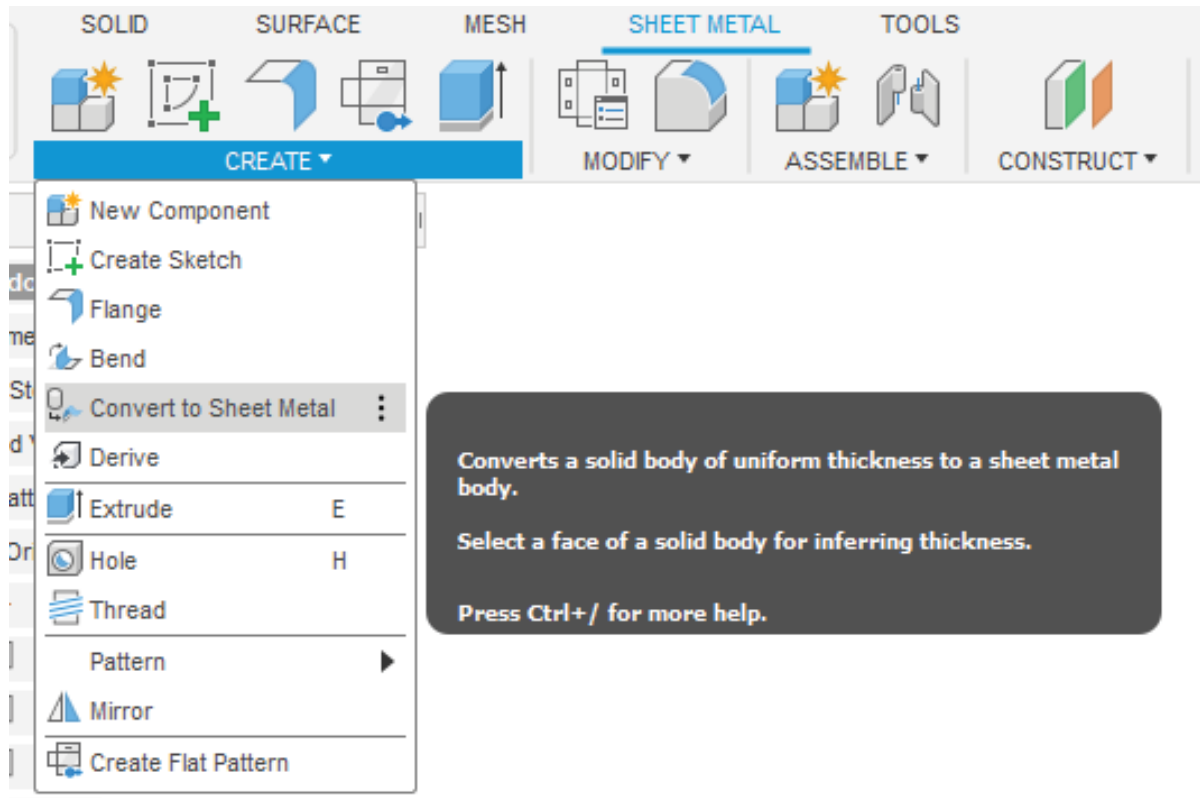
SOLID SURFACE MESH SHEET METAL TOOLS

CREATE ▾ MODIFY ▾ ASSEMBLE ▾ CONSTRUCT ▾

New Component
Create Sketch
Flange
Bend
Convert to Sheet Metal
Derive
Extrude E
Hole H
Thread
Pattern
Mirror
Create Flat Pattern

Converts a solid body of uniform thickness to a sheet metal body.

Select a face of a solid body for inferring thickness.

Press Ctrl+/ for more help.